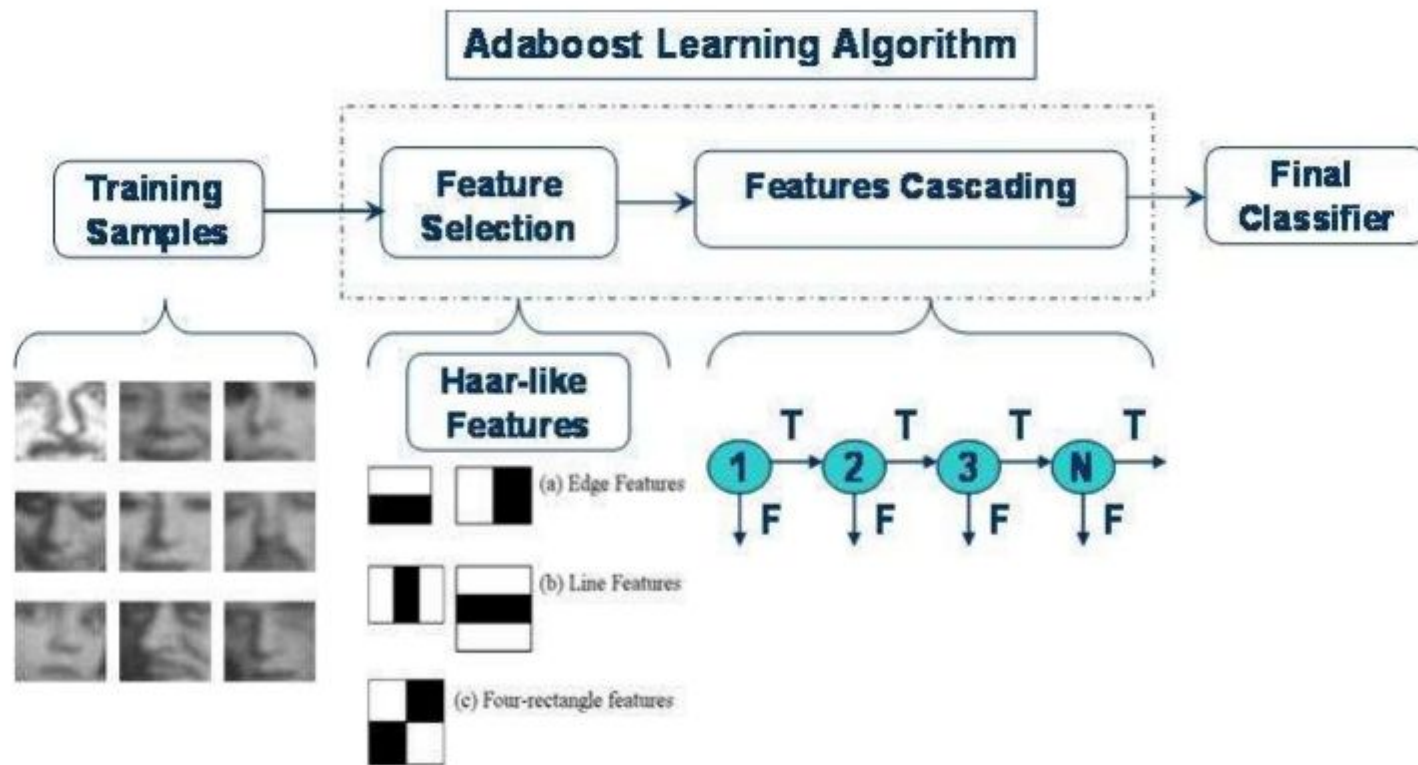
Adaboost Learning Algorithm

Training Samples

Feature Selection

Features Cascading

Final Classifier

Haar-like Features

(a) Edge Features

(b) Line Features

(c) Four-rectangle features

T T T T

1 2 3 N

F F F F